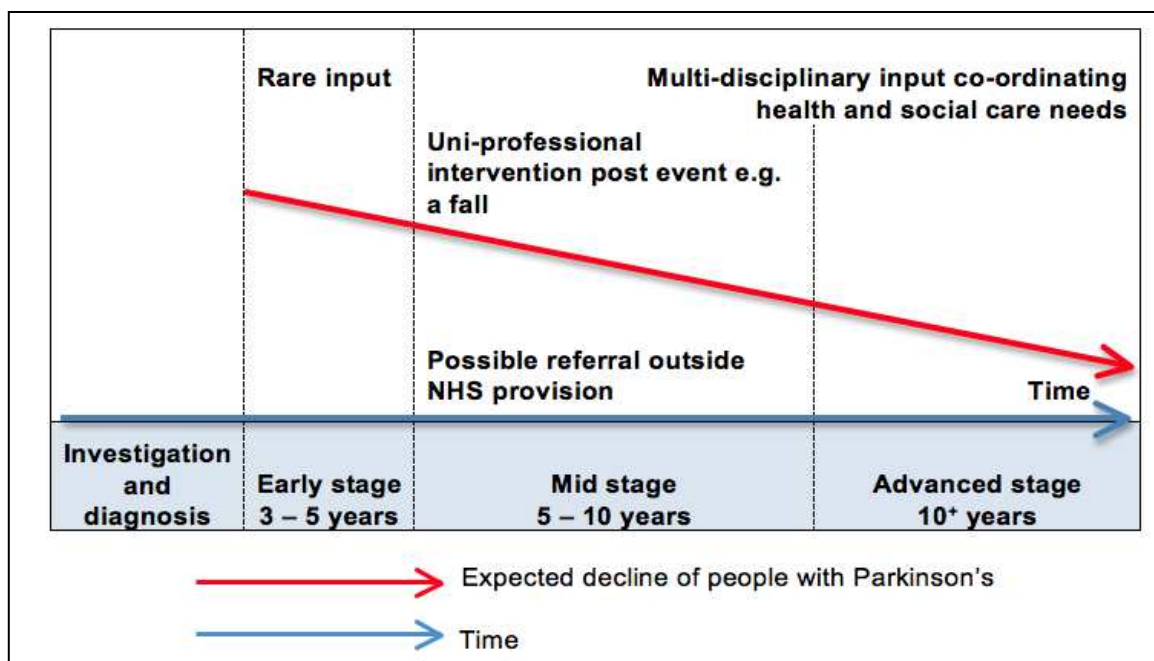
Rare input

Multi-disciplinary input co-ordinating health and social care needs

Uni-professional intervention post event e.g. a fall

Possible referral outside NHS provision

Time

| Investigation and diagnosis | Early stage 3 – 5 years | Mid stage 5 – 10 years | Advanced stage $10^+$ years |
|---|---|---|---|

Expected decline of people with Parkinson's

Time